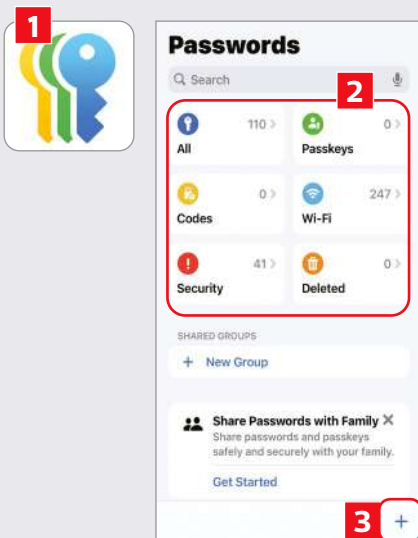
1

Passwords

Search

2

All 110 >

Passkeys 0 >

Codes 0 >

Wi-Fi 247 >

Security 41 >

Deleted 0 >

SHARED GROUPS

+ New Group

Share Passwords with Family ✕
Share passwords and passkeys safely and securely with your family.

Get Started

3 +